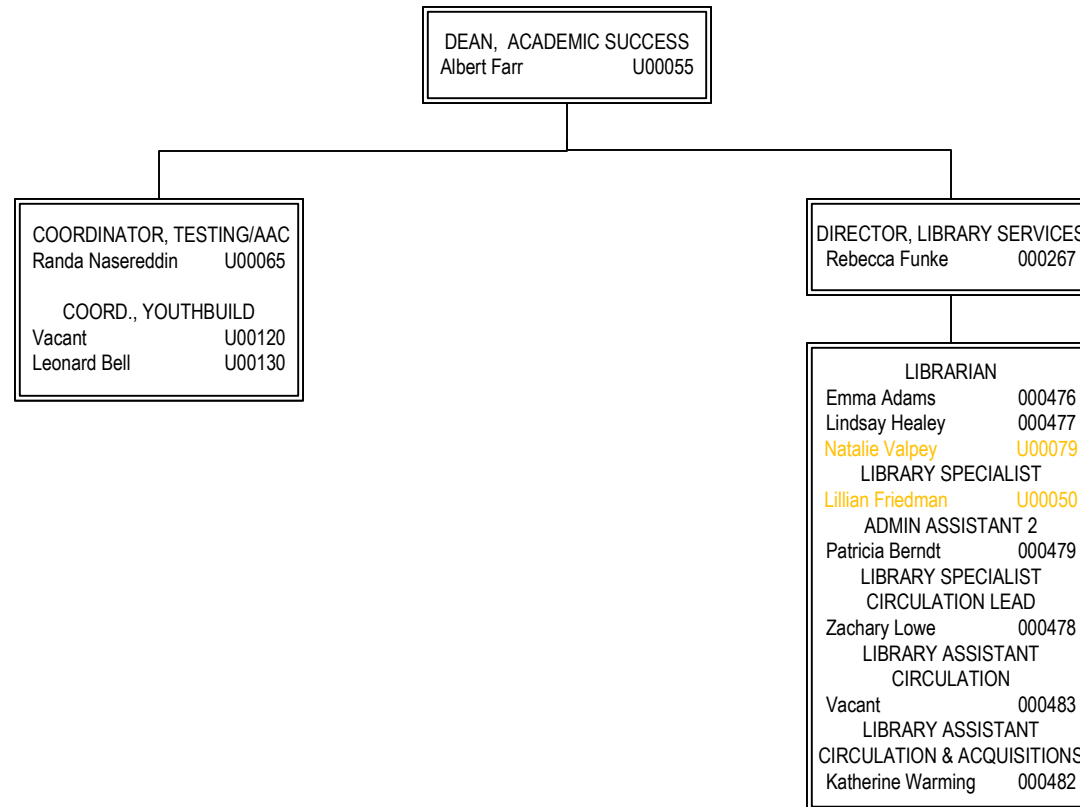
DEAN, ACADEMIC SUCCESS
Albert Farr U00055

COORDINATOR, TESTING/AAC
Randa Nasereddin U00065

COORD., YOUTHBUILD
Vacant U00120
Leonard Bell U00130

DIRECTOR, LIBRARY SERVICES
Rebecca Funke 000267

LIBRARIAN
Emma Adams 000476
Lindsay Healey 000477
Natalie Valpey U00079
LIBRARY SPECIALIST
Lillian Friedman U00050
ADMIN ASSISTANT 2
Patricia Berndt 000479
LIBRARY SPECIALIST
CIRCULATION LEAD
Zachary Lowe 000478
LIBRARY ASSISTANT
CIRCULATION
Vacant 000483
LIBRARY ASSISTANT
CIRCULATION & ACQUISITIONS
Katherine Warming 000482